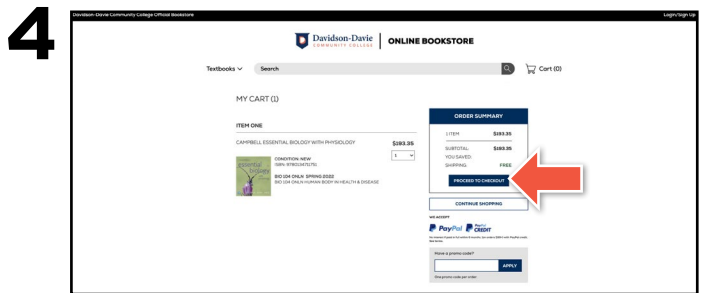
4

Davidson-Davie Community College Official Bookstore

Login/Sign Up

Davidson-Davie COMMUNITY COLLEGE | ONLINE BOOKSTORE

Textbooks Search Cart (0)

MY CART (1)

ITEM ONE

CAMPBELL ESSENTIAL BIOLOGY WITH PHYSIOLOGY

$193.35

1

CONDITION: NEW
ISBN: 9780134711751

BIO 104 ONLN SPRING 2022
BIO 104 ONLN HUMAN BODY IN HEALTH & DISEASE

ORDER SUMMARY

1 ITEM $193.35

SUBTOTAL: $193.35
YOU SAVED:
SHIPPING: FREE

PROCEED TO CHECKOUT

CONTINUE SHOPPING

WE ACCEPT

PayPal PayPal CREDIT

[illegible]

Have a promo code?

APPLY

One promo code per order.